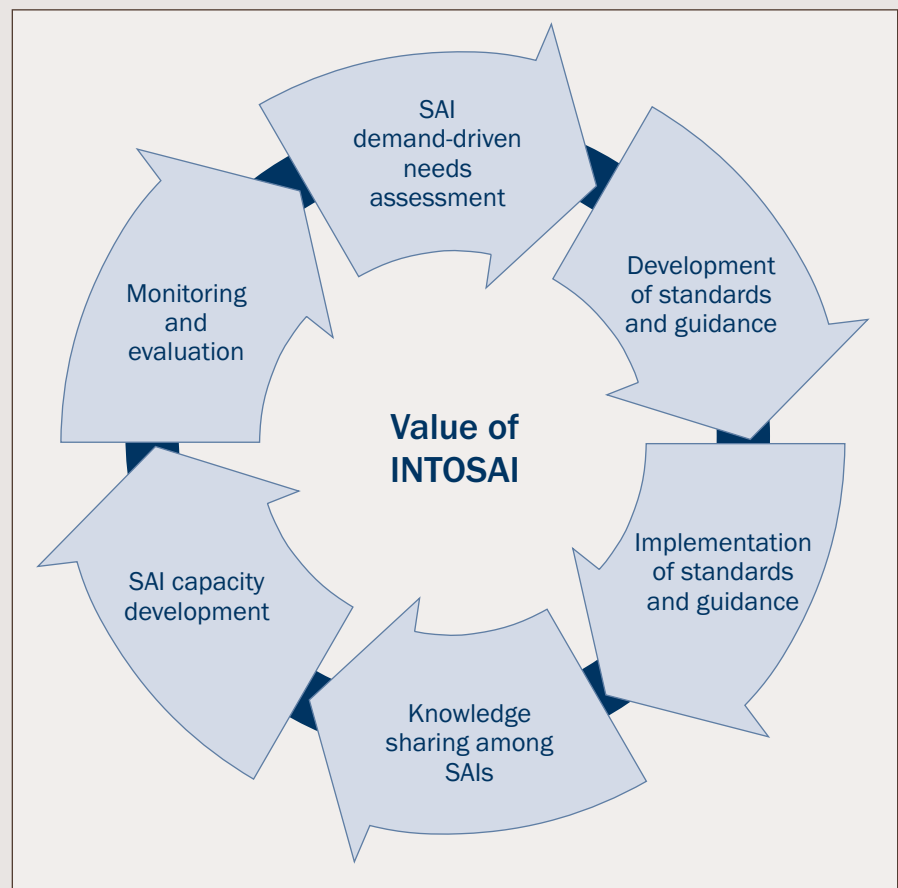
SAI demand-driven needs assessment

Development of standards and guidance

Implementation of standards and guidance

Knowledge sharing among SAIs

SAI capacity development

Monitoring and evaluation

Value of INTOSAI